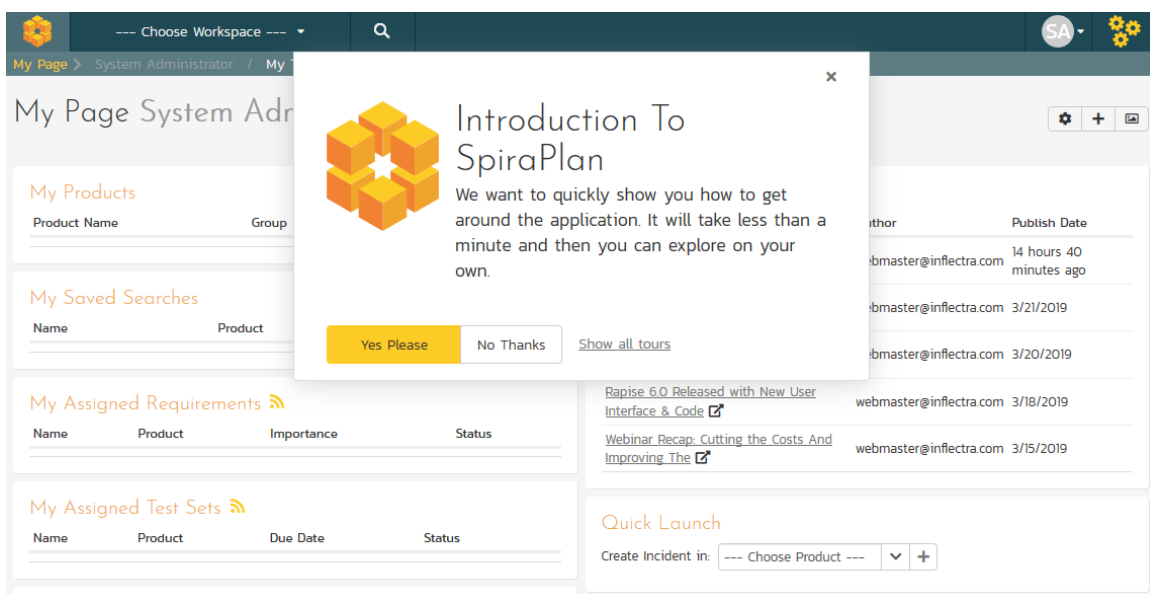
--- Choose Workspace ---

SA

My Page > System Administrator / My T

My Page System Adr

×

Introduction To SpiraPlan

We want to quickly show you how to get around the application. It will take less than a minute and then you can explore on your own.

Yes Please

No Thanks

Show all tours

My Products

| Product Name | Group |
|---|---|

My Saved Searches

| Name | Product |
|---|---|

My Assigned Requirements

| Name | Product | Importance | Status |
|---|---|---|---|

My Assigned Test Sets

| Name | Product | Due Date | Status |
|---|---|---|---|

| | uthor | Publish Date |
|---|---|---|
| | ebmaster@inflectra.com | 14 hours 40 minutes ago |
| | ebmaster@inflectra.com | 3/21/2019 |
| | ebmaster@inflectra.com | 3/20/2019 |
| Rapise 6.0 Released with New User Interface & Code | webmaster@inflectra.com | 3/18/2019 |
| Webinar Recap: Cutting the Costs And Improving The | webmaster@inflectra.com | 3/15/2019 |

Quick Launch

Create Incident in: --- Choose Product ---